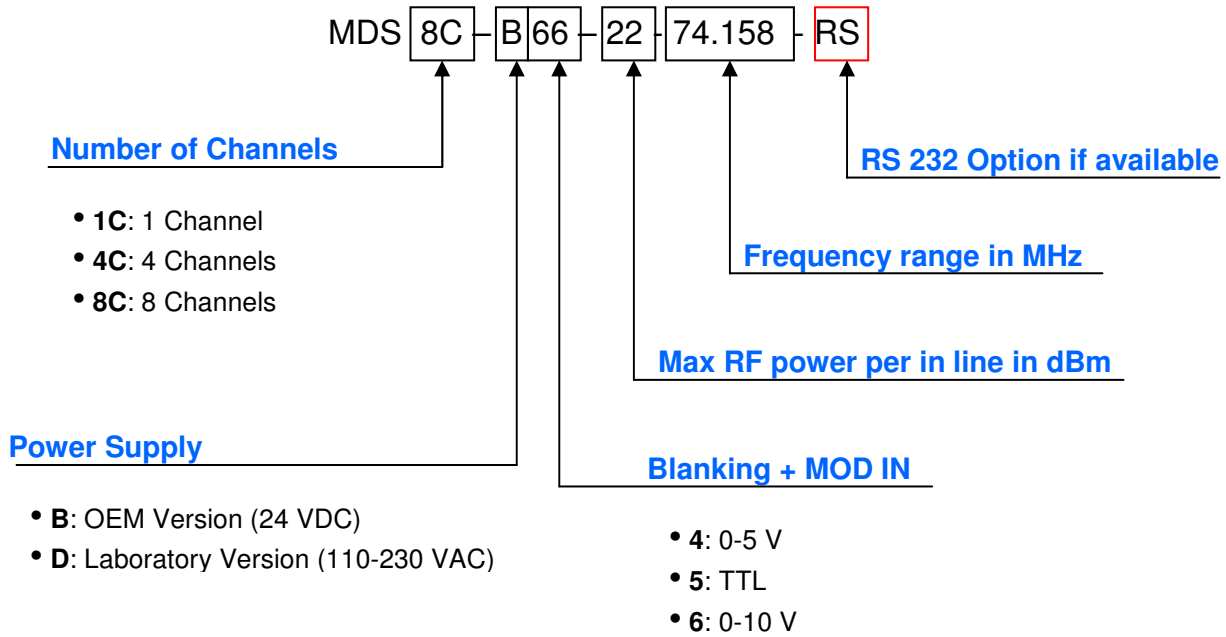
MDS 8C – B 66 – 22 - 74.158 - RS

Number of Channels

• 1C: 1 Channel
• 4C: 4 Channels
• 8C: 8 Channels

RS 232 Option if available

Frequency range in MHz

Max RF power per in line in dBm

Power Supply

• B: OEM Version (24 VDC)
• D: Laboratory Version (110-230 VAC)

Blanking + MOD IN

• 4: 0-5 V
• 5: TTL
• 6: 0-10 V